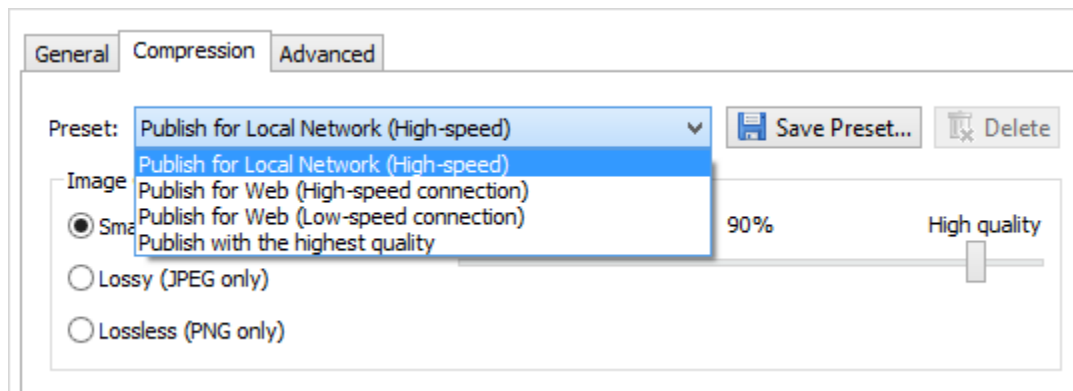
General Compression Advanced

Preset: Publish for Local Network (High-speed)

Save Preset... Delete

Publish for Local Network (High-speed)
Publish for Web (High-speed connection)
Publish for Web (Low-speed connection)
Publish with the highest quality

Image

Sma

90%

High quality

Lossy (JPEG only)

Lossless (PNG only)